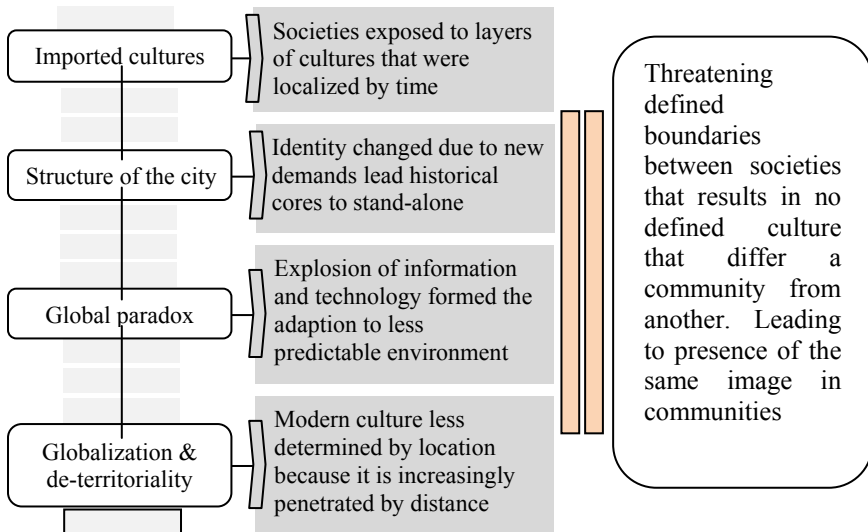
Imported cultures

Societies exposed to layers of cultures that were localized by time

Structure of the city

Identity changed due to new demands lead historical cores to stand-alone

Global paradox

Explosion of information and technology formed the adaption to less predictable environment

Globalization & de-territoriality

Modern culture less determined by location because it is increasingly penetrated by distance

Threatening defined boundaries between societies that results in no defined culture that differ a community from another. Leading to presence of the same image in communities